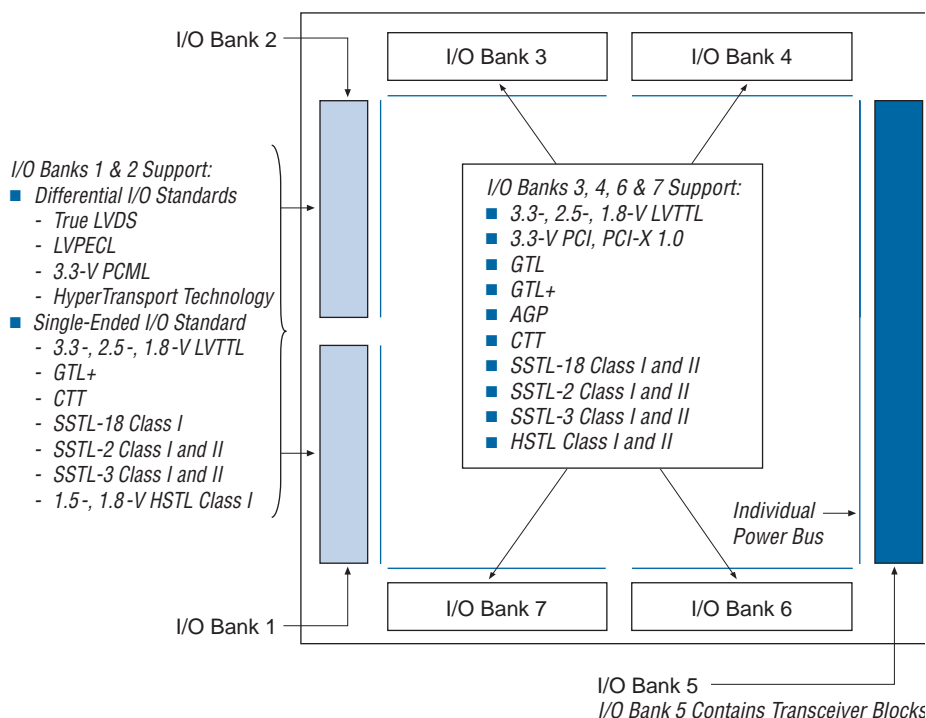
I/O Bank 2

I/O Bank 3

I/O Bank 4

I/O Banks 1 & 2 Support:
■ Differential I/O Standards
- True LVDS
- LVPECL
- 3.3-V PCML
- HyperTransport Technology
■ Single-Ended I/O Standard
- 3.3-, 2.5-, 1.8-V LVTTL
- GTL+
- CTT
- SSTL-18 Class I
- SSTL-2 Class I and II
- SSTL-3 Class I and II
- 1.5-, 1.8-V HSTL Class I

I/O Banks 3, 4, 6 & 7 Support:
■ 3.3-, 2.5-, 1.8-V LVTTL
■ 3.3-V PCI, PCI-X 1.0
■ GTL
■ GTL+
■ AGP
■ CTT
■ SSTL-18 Class I and II
■ SSTL-2 Class I and II
■ SSTL-3 Class I and II
■ HSTL Class I and II

Individual Power Bus

I/O Bank 7

I/O Bank 6

I/O Bank 1

I/O Bank 5
I/O Bank 5 Contains Transceiver Blocks